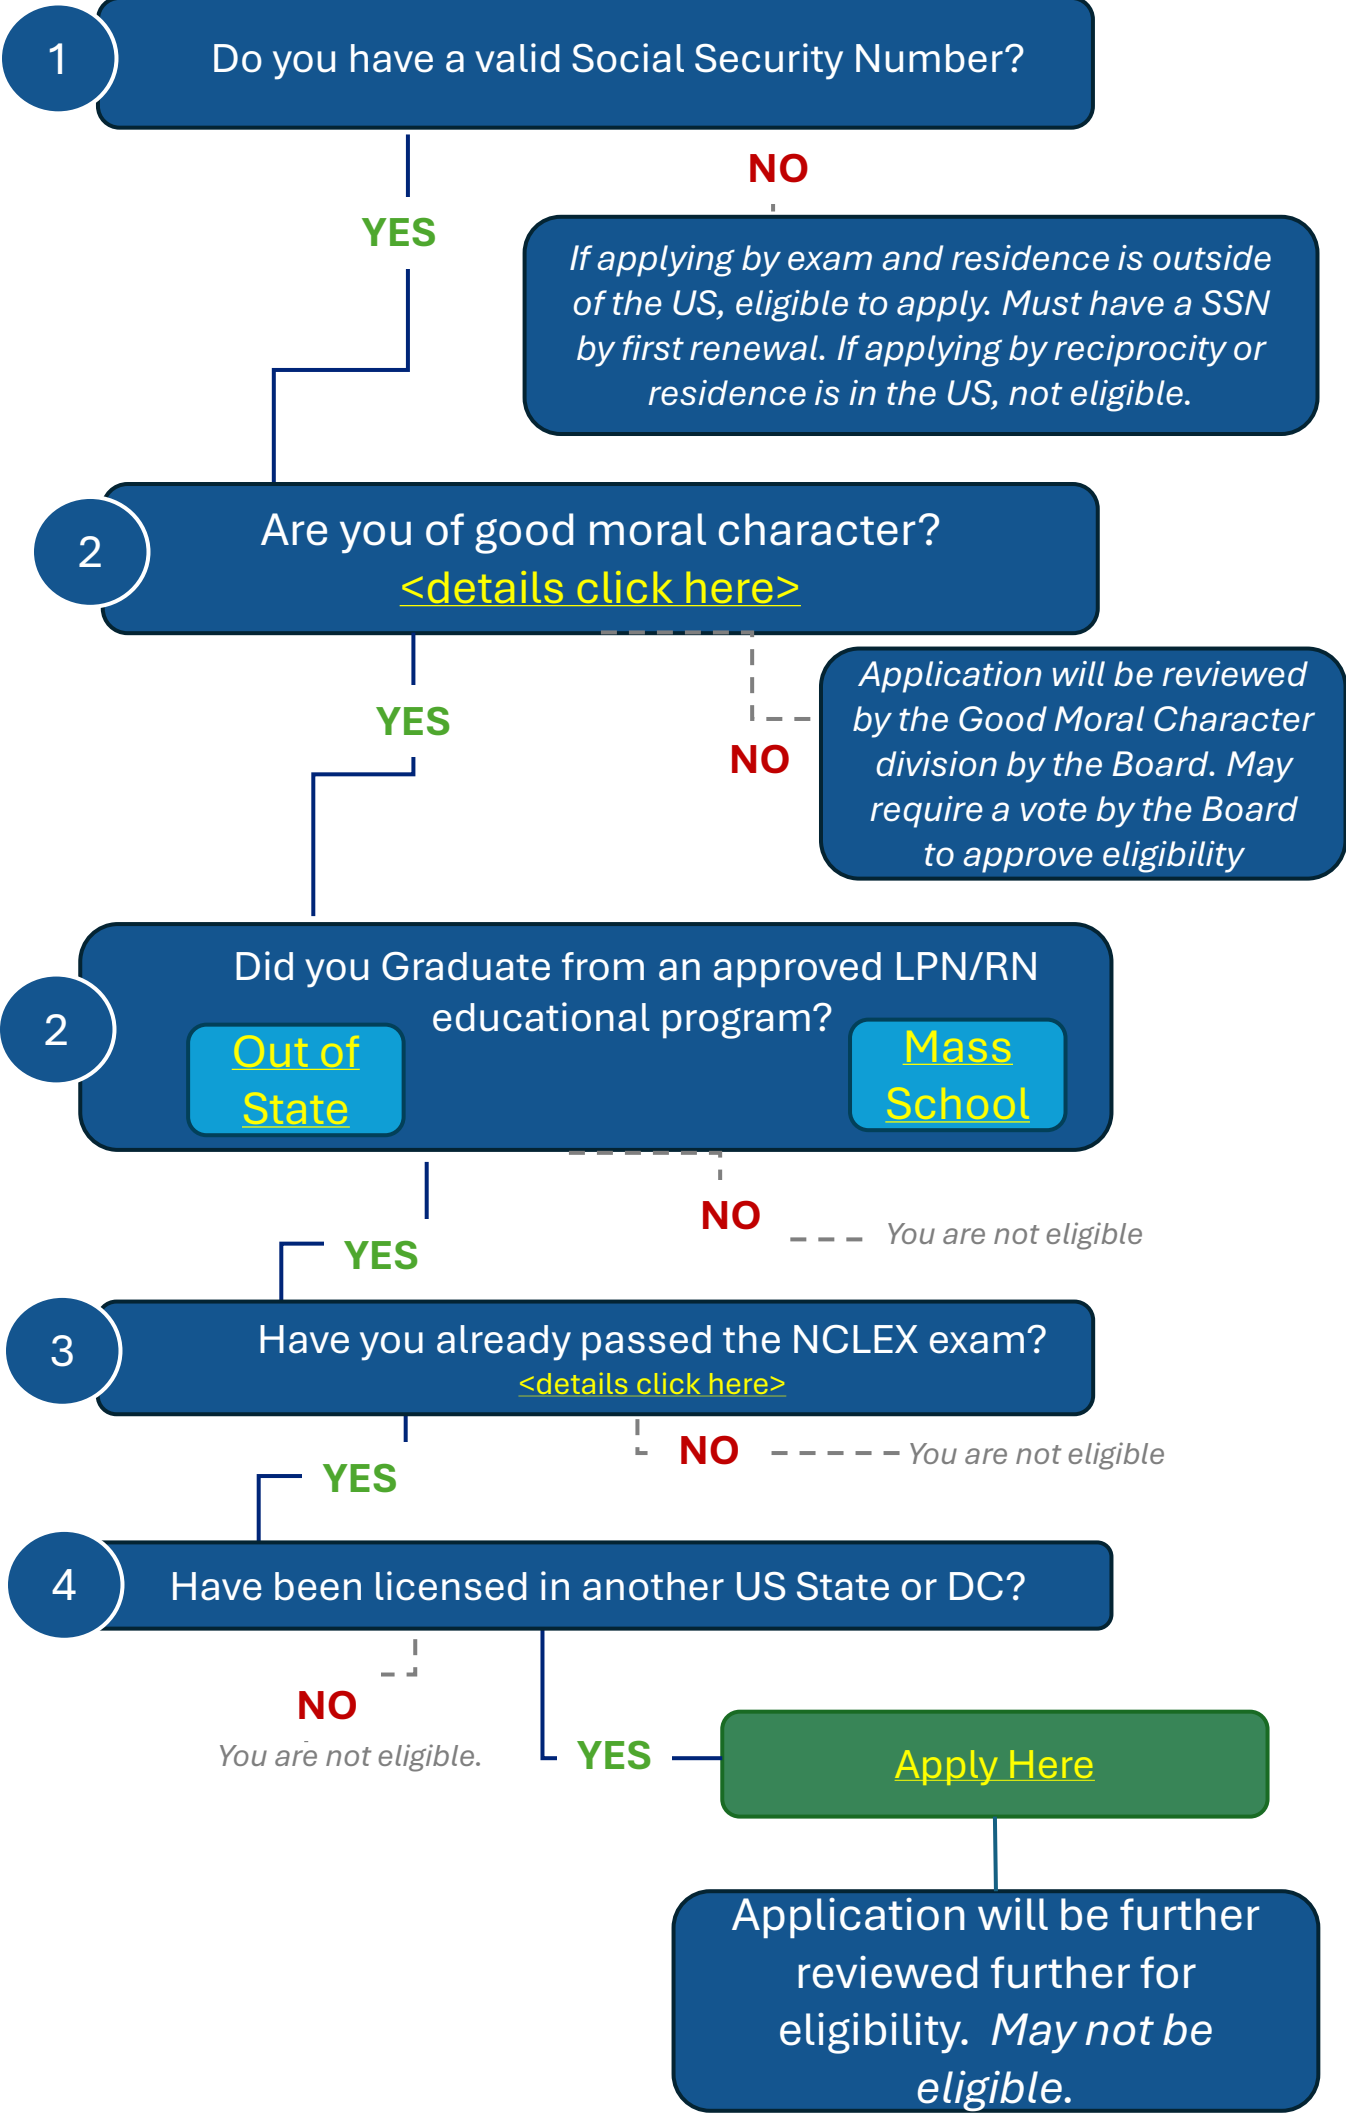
1 Do you have a valid Social Security Number?

NO

YES

If applying by exam and residence is outside of the US, eligible to apply. Must have a SSN by first renewal. If applying by reciprocity or residence is in the US, not eligible.

2 Are you of good moral character? <details click here>

YES

NO

Application will be reviewed by the Good Moral Character division by the Board. May require a vote by the Board to approve eligibility

2 Did you Graduate from an approved LPN/RN educational program?

Out of State

Mass School

NO

You are not eligible

YES

3 Have you already passed the NCLEX exam? <details click here>

NO

You are not eligible

YES

4 Have been licensed in another US State or DC?

NO

You are not eligible.

YES

Apply Here

Application will be further reviewed further for eligibility. May not be eligible.